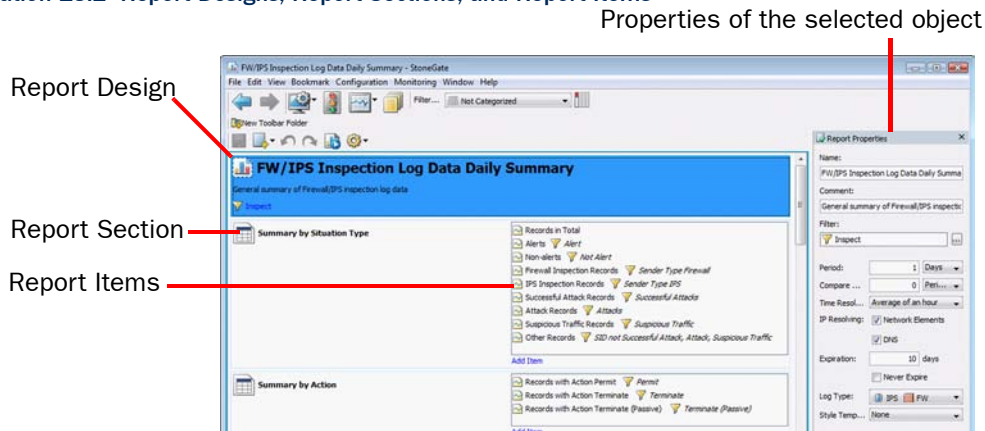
Properties of the selected object

Report Design

Report Section

Report Items

FW/IPS Inspection Log Data Daily Summary - StoneGate

File Edit View Bookmark Configuration Monitoring Window Help

Filter... Not Categorized

New Toolbar Folder

FW/IPS Inspection Log Data Daily Summary

General summary of Firewall/IPS inspection log data

Inspect

Summary by Situation Type

Records in Total
Alerts Alert
Non-alerts Not Alert
Firewall Inspection Records Sender Type Firewall
IPS Inspection Records Sender Type IPS
Successful Attack Records Successful Attacks
Attack Records Attacks
Suspicious Traffic Records Suspicious Traffic
Other Records SID not Successful Attack, Attack, Suspicious Traffic
Add Item

Summary by Action

Records with Action Permit Permit
Records with Action Terminate Terminate
Records with Action Terminate (Passive) Terminate (Passive)

Report Properties

Name:
FW/IPS Inspection Log Data Daily Summa

Comment:
General summary of Firewall/IPS inspectio

Filter:
Inspect

Period: 1 Days
Compare ... 0 Peri...
Time Resol... Average of an hour
IP Resolving: Network Elements
DNS
Expiration: 10 days
Never Expire
Log Type: IPS FW
Style Temp... None